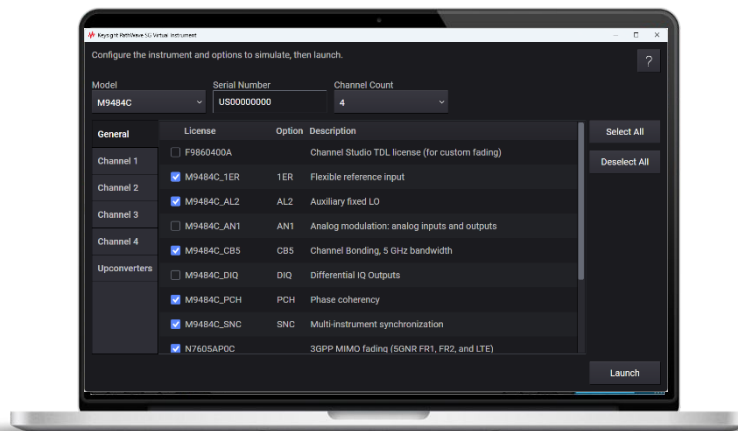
Keysight PathWave 5G Virtual Instrument

Configure the instrument and options to simulate, then launch.

?

Model
M9484C

Serial Number
US00000000

Channel Count
4

General
Channel 1
Channel 2
Channel 3
Channel 4
Upconverters

| License | Option | Description |
|---|---|---|
| F9860400A | | Channel Studio TDL license (for custom fading) |
| M9484C_1ER | 1ER | Flexible reference input |
| M9484C_AL2 | AL2 | Auxiliary fixed LO |
| M9484C_AN1 | AN1 | Analog modulation: analog inputs and outputs |
| M9484C_CB5 | CB5 | Channel Bonding, 5 GHz bandwidth |
| M9484C_DIQ | DIQ | Differential IQ Outputs |
| M9484C_PCH | PCH | Phase coherency |
| M9484C_SNC | SNC | Multi-instrument synchronization |
| N7605AP0C | | 3GPP MIMO fading (5GNR FR1, FR2, and LTE) |

Select All
Deselect All
Launch